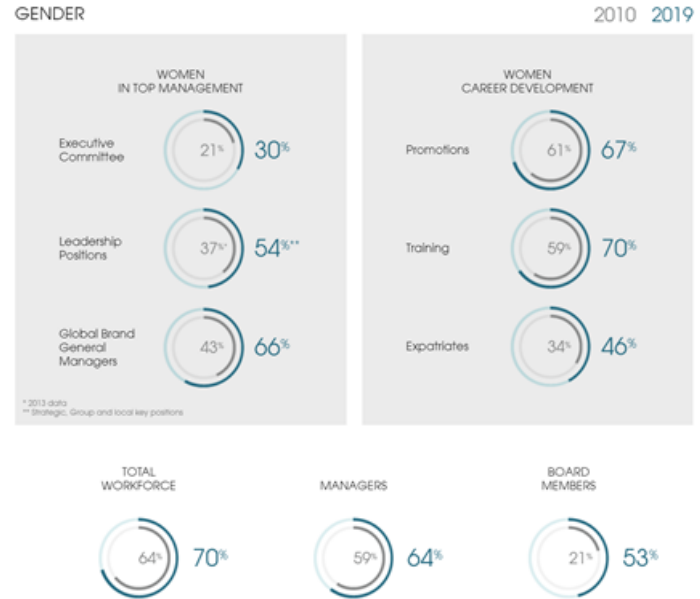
GENDER

2010 2019

WOMEN
IN TOP MANAGEMENT

Executive Committee 21% 30%

Leadership Positions 37%* 54%**

Global Brand General Managers 43% 66%

* 2013 data
** Strategic, Group and local key positions

WOMEN
CAREER DEVELOPMENT

Promotions 61% 67%

Training 59% 70%

Expatriates 34% 46%

TOTAL WORKFORCE

64% 70%

MANAGERS

59% 64%

BOARD MEMBERS

21% 53%